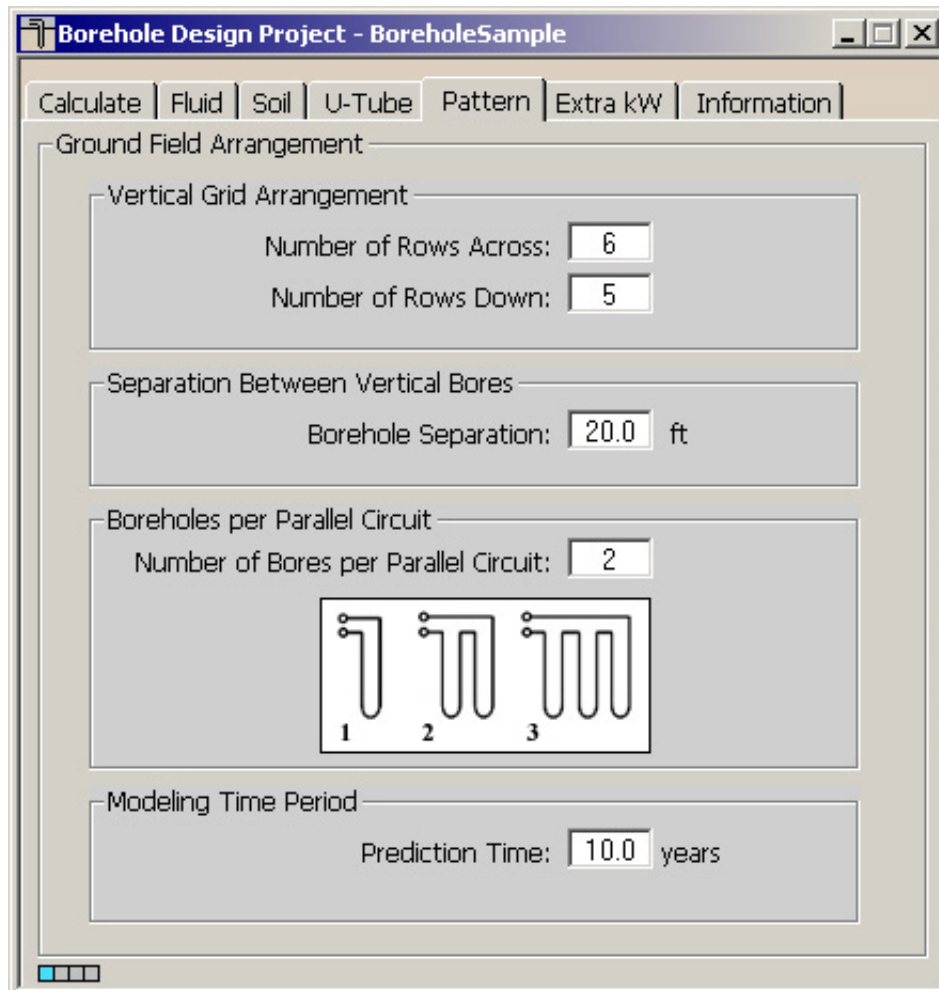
Borehole Design Project - BoreholeSample

Calculate | Fluid | Soil | U-Tube | Pattern | Extra kW | Information

Ground Field Arrangement

Vertical Grid Arrangement

Number of Rows Across: 6

Number of Rows Down: 5

Separation Between Vertical Bores

Borehole Separation: 20.0 ft

Boreholes per Parallel Circuit

Number of Bores per Parallel Circuit: 2

1 2 3

Modeling Time Period

Prediction Time: 10.0 years